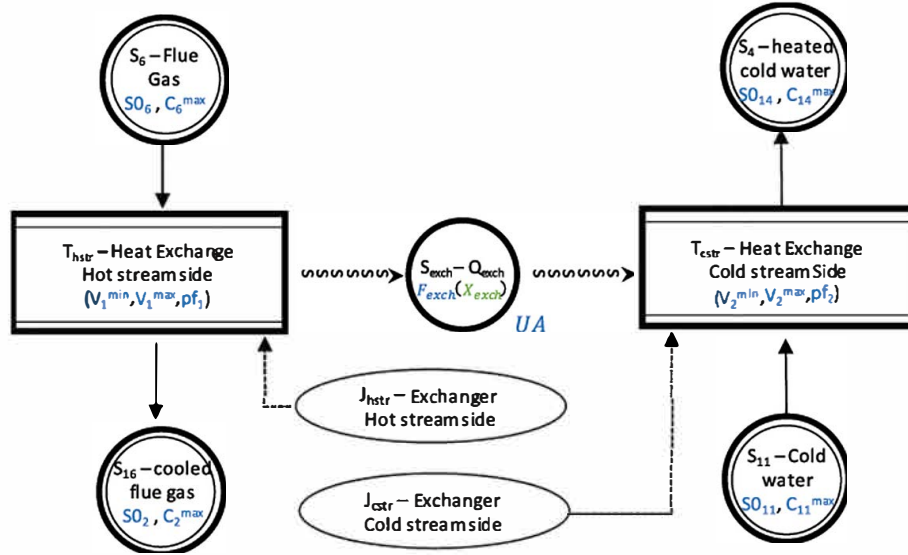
$S_6$ – Flue Gas
$S0_6$ , $C_6^{max}$

$S_4$ – heated cold water
$S0_{14}$ , $C_{14}^{max}$

$T_{hstr}$ – Heat Exchange Hot stream side
($V_1^{min}$,$V_1^{max}$,$pf_1$)

$S_{exch}$ – $Q_{exch}$
$F_{exch}(X_{exch})$
$UA$

$T_{cstr}$ – Heat Exchange Cold stream Side
($V_2^{min}$,$V_2^{max}$,$pf_2$)

$J_{hstr}$ – Exchanger Hot stream side

$S_{16}$ – cooled flue gas
$S0_2$ , $C_2^{max}$

$J_{cstr}$ – Exchanger Cold stream side

$S_{11}$ – Cold water
$S0_{11}$, $C_{11}^{max}$